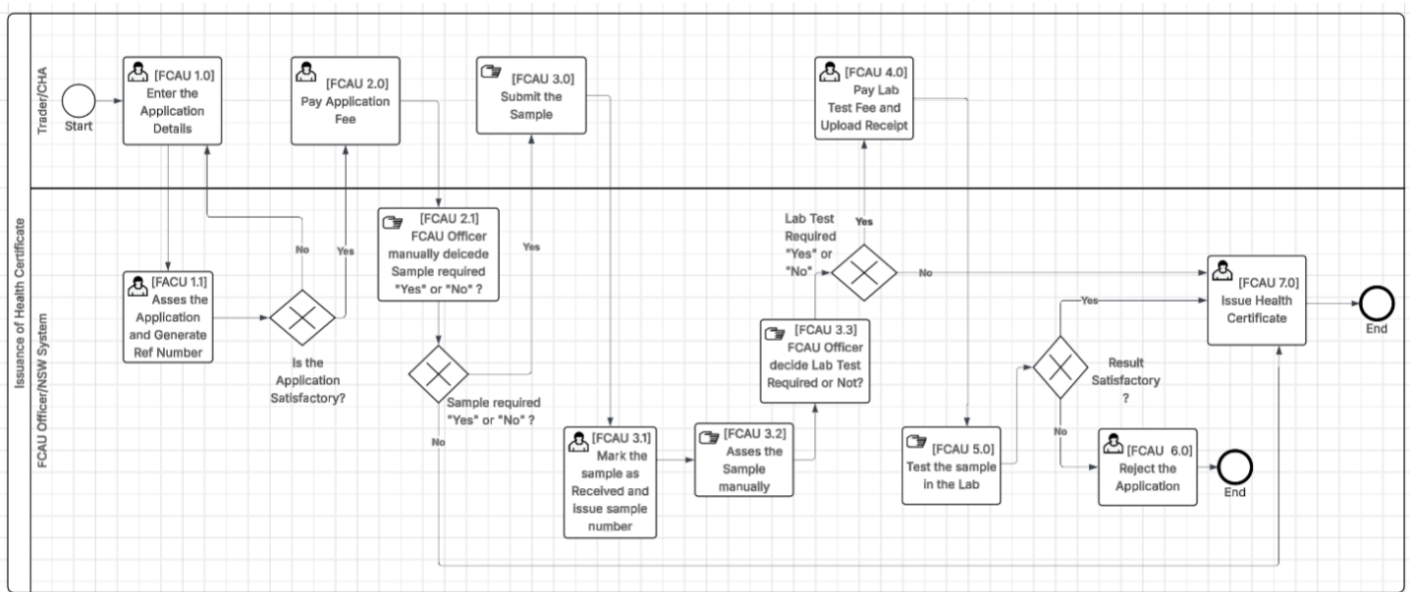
Issuance of Health Certificate

Trader/CHA

Start

[FCAU 1.0] Enter the Application Details

[FCAU 2.0] Pay Application Fee

[FCAU 3.0] Submit the Sample

[FCAU 4.0] Pay Lab Test Fee and Upload Receipt

FCAU Officer/NSW System

[FACU 1.1] Asses the Application and Generate Ref Number

No

Yes

Is the Application Satisfactory?

[FCAU 2.1] FCAU Officer manually deicede Sample required "Yes" or "No" ?

Yes

Sample required "Yes" or "No" ?

No

[FCAU 3.1] Mark the sample as Received and issue sample number

[FCAU 3.2] Asses the Sample manually

[FCAU 3.3] FCAU Officer decide Lab Test Required or Not?

Lab Test Required "Yes" or "No"

Yes

No

[FCAU 5.0] Test the sample in the Lab

Yes

Result Satisfactory ?

No

[FCAU 6.0] Reject the Application

End

[FCAU 7.0] Issue Health Certificate

End